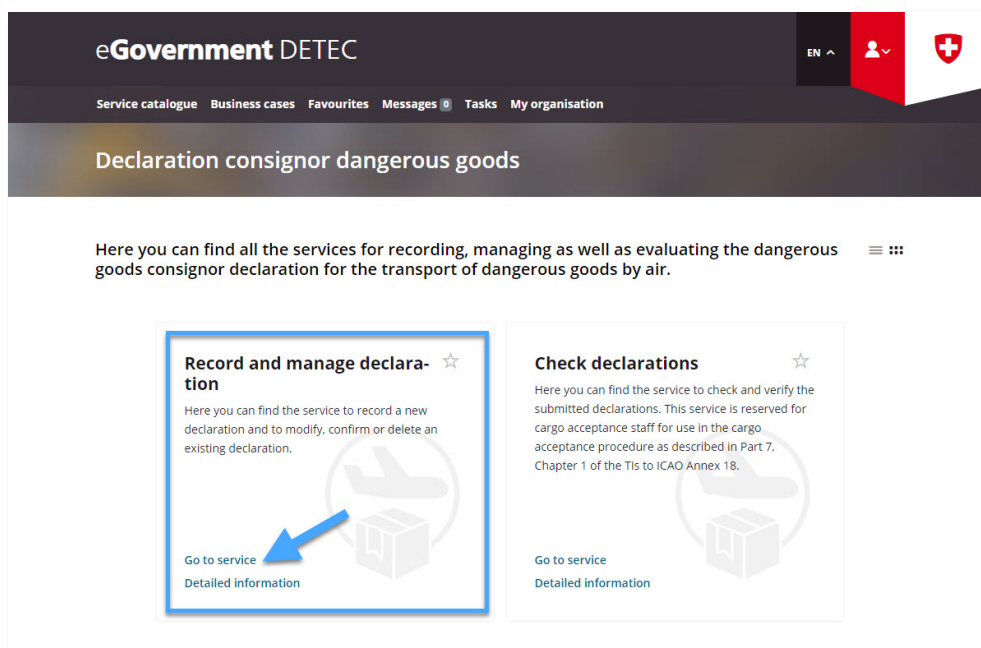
eGovernment DETEC

EN

Service catalogue Business cases Favourites Messages 0 Tasks My organisation

Declaration consignor dangerous goods

Here you can find all the services for recording, managing as well as evaluating the dangerous goods consignor declaration for the transport of dangerous goods by air.

Record and manage declaration

Here you can find the service to record a new declaration and to modify, confirm or delete an existing declaration.

Go to service
Detailed information

Check declarations

Here you can find the service to check and verify the submitted declarations. This service is reserved for cargo acceptance staff for use in the cargo acceptance procedure as described in Part 7, Chapter 1 of the TIs to ICAO Annex 18.

Go to service
Detailed information